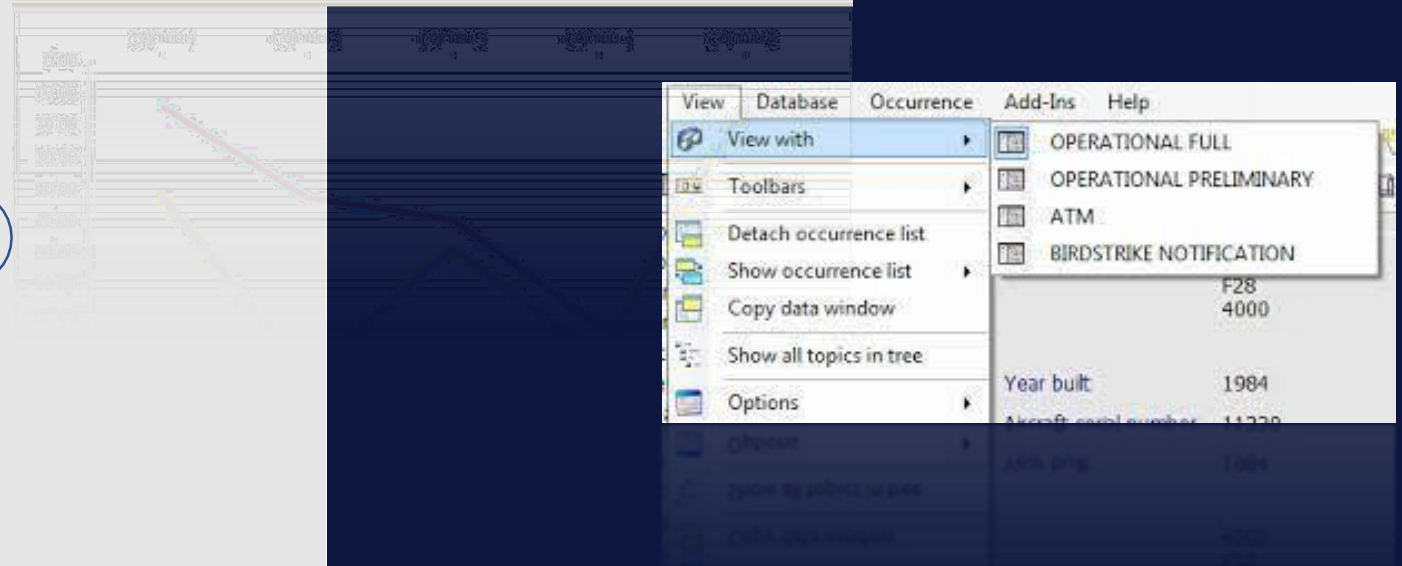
View Database Occurrence Add-Ins Help

View with
Toolbars
Detach occurrence list
Show occurrence list
Copy data window
Show all topics in tree
Options

OPERATIONAL FULL
OPERATIONAL PRELIMINARY
ATM
BIRDSTRIKE NOTIFICATION

F28
4000

Year built 1984
Aircraft serial number 11228